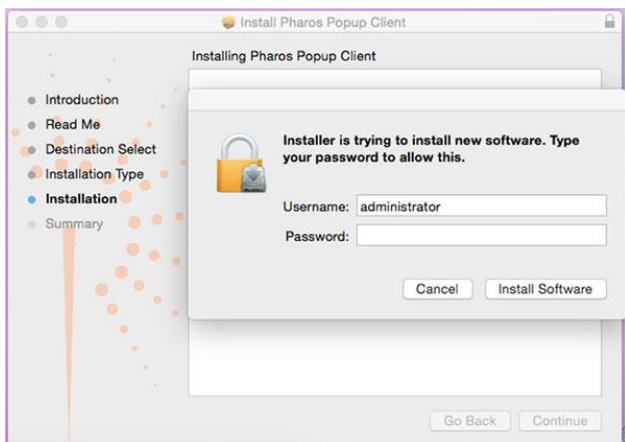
Install Pharos Popup Client

Installing Pharos Popup Client

Introduction
Read Me
Destination Select
Installation Type
Installation
Summary

Installer is trying to install new software. Type your password to allow this.

Username: administrator
Password:

Cancel
Install Software

Go Back
Continue